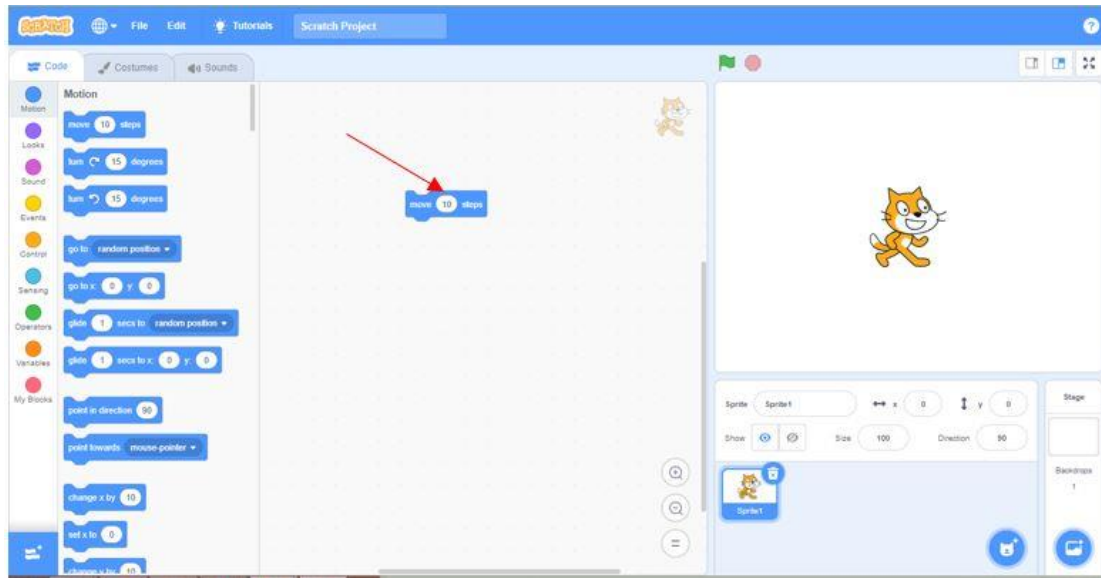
SCRATCH File Edit Tutorials Scratch Project

Code Costumes Sounds

Motion
Looks
Sound
Events
Control
Sensing
Operators
Variables
My Blocks

Motion

move 10 steps

turn 15 degrees

turn 15 degrees

go to random position

go to x: 0 y: 0

glide 1 secs to random position

glide 1 secs to x: 0 y: 0

point in direction 90

point towards mouse-pointer

change x by 10

set x to 0

change y by 10

move 10 steps

Sprite Sprite1 x 0 y 0

Show Size 100 Direction 90

Sprite1

Stage

Backdrops 1